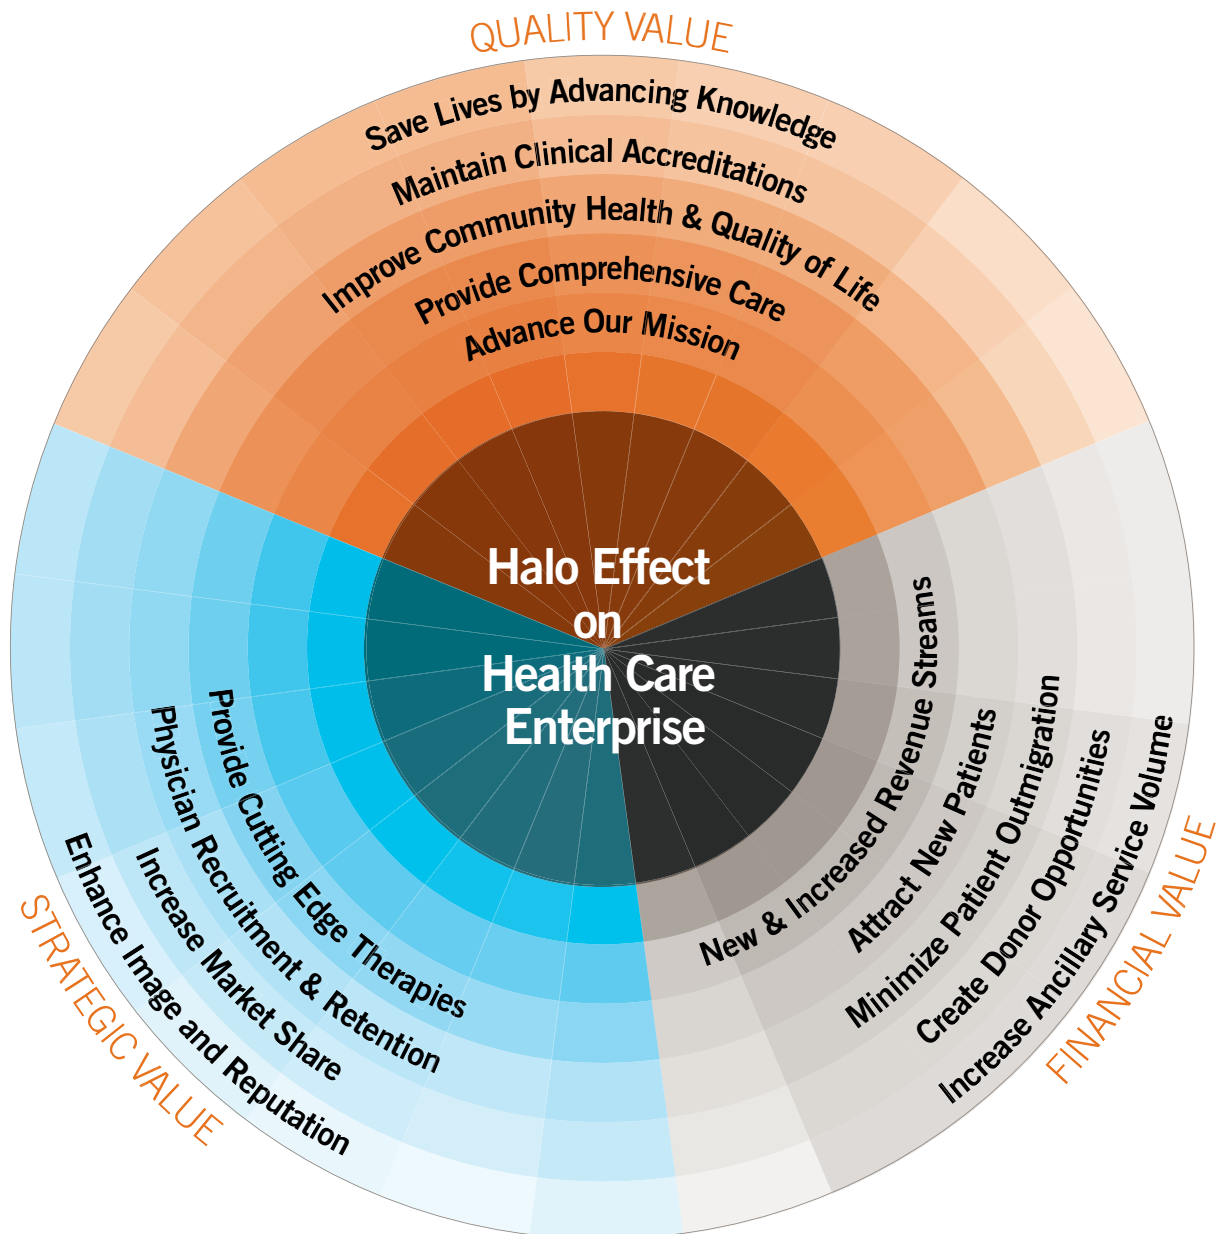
QUALITY VALUE

Save Lives by Advancing Knowledge
Maintain Clinical Accreditations
Improve Community Health & Quality of Life
Provide Comprehensive Care
Advance Our Mission

Halo Effect on Health Care Enterprise

New & Increased Revenue Streams
Attract New Patients
Minimize Patient Outmigration
Create Donor Opportunities
Increase Ancillary Service Volume

FINANCIAL VALUE

Provide Cutting Edge Therapies
Physician Recruitment & Retention
Increase Market Share
Enhance Image and Reputation

STRATEGIC VALUE